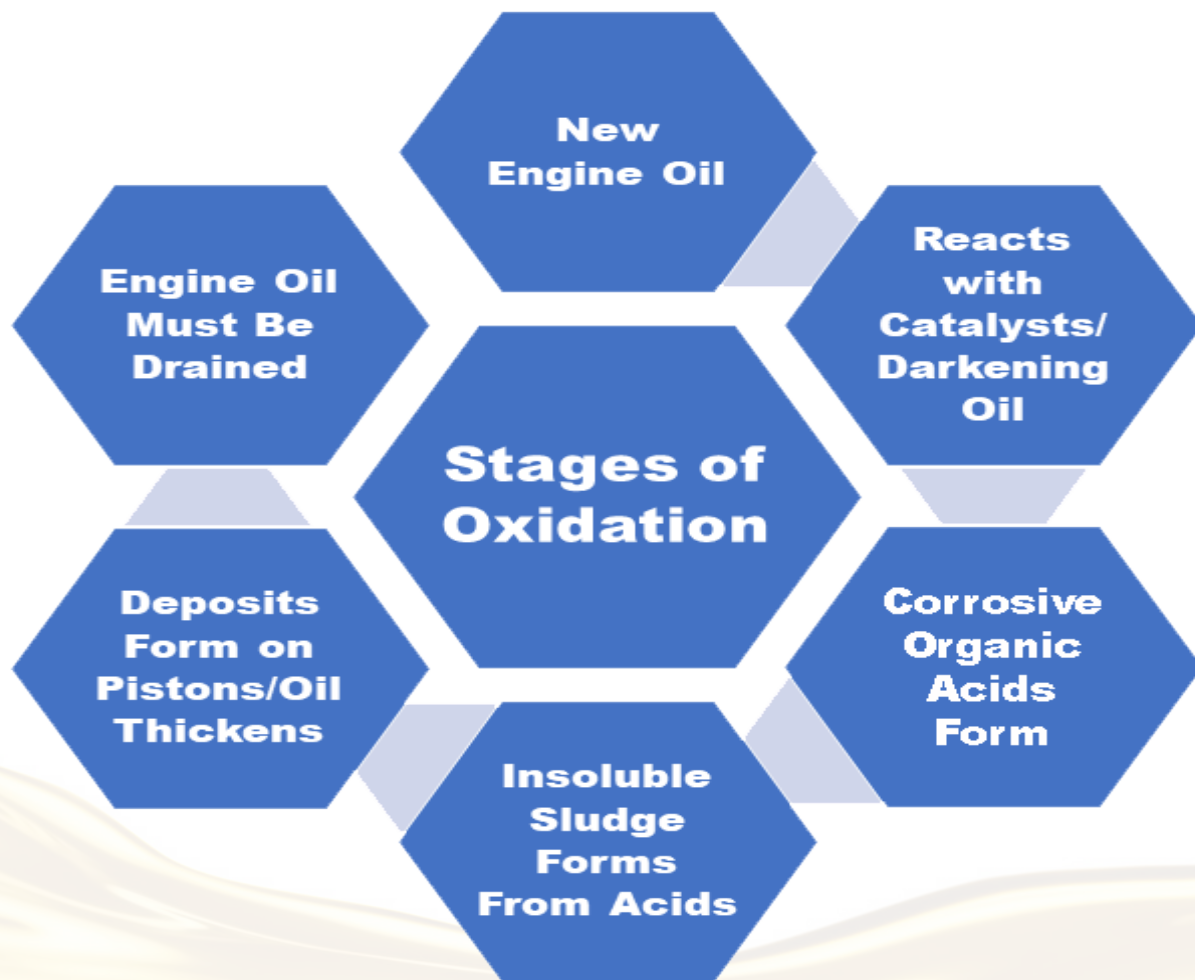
Stages of Oxidation

New Engine Oil

Reacts with Catalysts/ Darkening Oil

Corrosive Organic Acids Form

Insoluble Sludge Forms From Acids

Deposits Form on Pistons/Oil Thickens

Engine Oil Must Be Drained